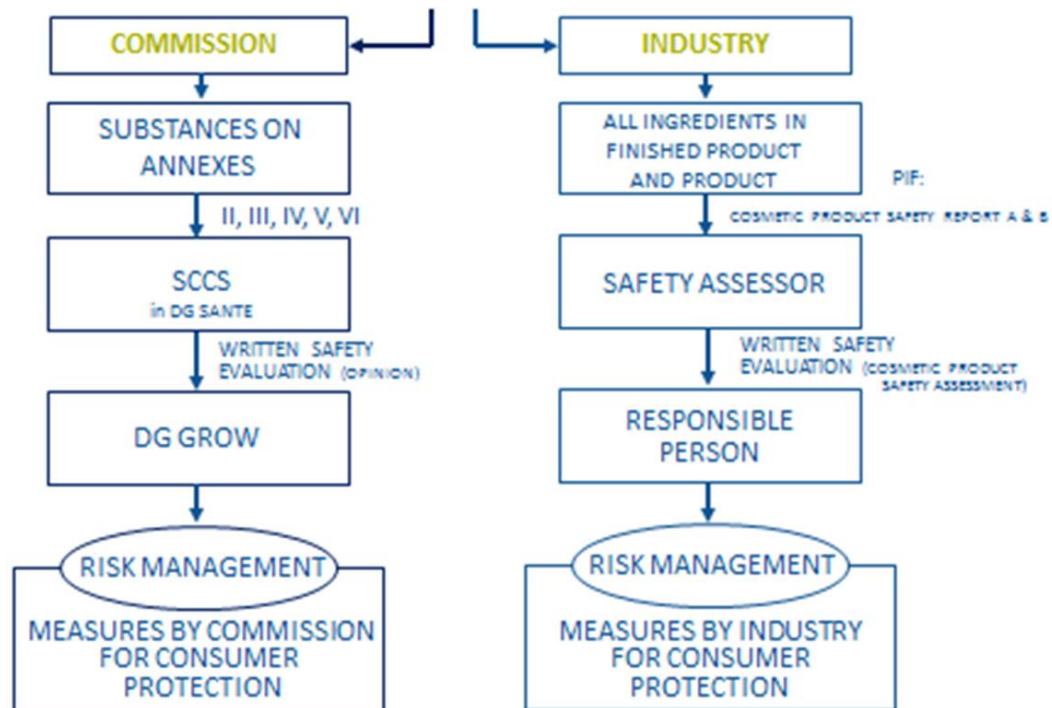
COMMISSION

SUBSTANCES ON ANNEXES

II, III, IV, V, VI

SCCS
in DG SANTE

WRITTEN SAFETY EVALUATION (OPINION)

DG GROW

RISK MANAGEMENT

MEASURES BY COMMISSION FOR CONSUMER PROTECTION

INDUSTRY

ALL INGREDIENTS IN FINISHED PRODUCT AND PRODUCT

PIF:

COSMETIC PRODUCT SAFETY REPORT A & B

SAFETY ASSESSOR

WRITTEN SAFETY EVALUATION (COSMETIC PRODUCT SAFETY ASSESSMENT)

RESPONSIBLE PERSON

RISK MANAGEMENT

MEASURES BY INDUSTRY FOR CONSUMER PROTECTION